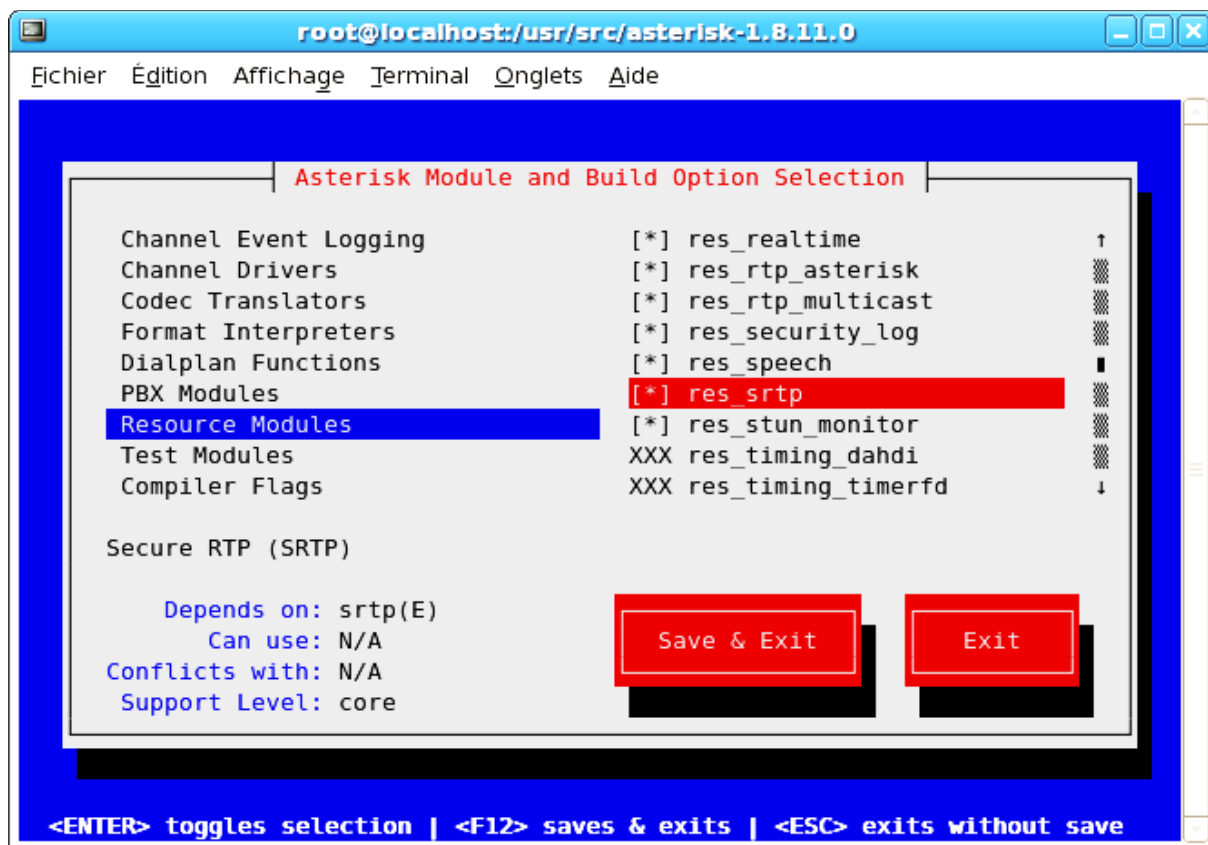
root@localhost:/usr/src/asterisk-1.8.11.0

Fichier Édition Affichage Terminal Onglets Aide

Asterisk Module and Build Option Selection

Channel Event Logging
Channel Drivers
Codec Translators
Format Interpreters
Dialplan Functions
PBX Modules
Resource Modules
Test Modules
Compiler Flags

[*] res_realtime
[*] res_rtp_asterisk
[*] res_rtp_multicast
[*] res_security_log
[*] res_speech
[*] res_srtp
[*] res_stun_monitor
XXX res_timing_dahdi
XXX res_timing_timerfd

Secure RTP (SRTP)

Depends on: srtp(E)
Can use: N/A
Conflicts with: N/A
Support Level: core

Save & Exit

Exit

<ENTER> toggles selection | <F12> saves & exits | <ESC> exits without save